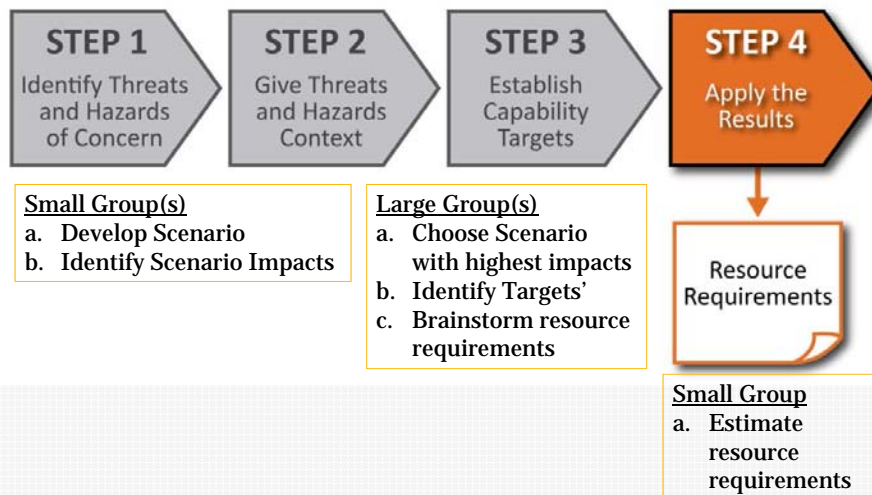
STEP 1
Identify Threats and Hazards of Concern

STEP 2
Give Threats and Hazards Context

STEP 3
Establish Capability Targets

STEP 4
Apply the Results

Small Group(s)
a. Develop Scenario
b. Identify Scenario Impacts

Large Group(s)
a. Choose Scenario with highest impacts
b. Identify Targets'
c. Brainstorm resource requirements

Resource Requirements

Small Group
a. Estimate resource requirements